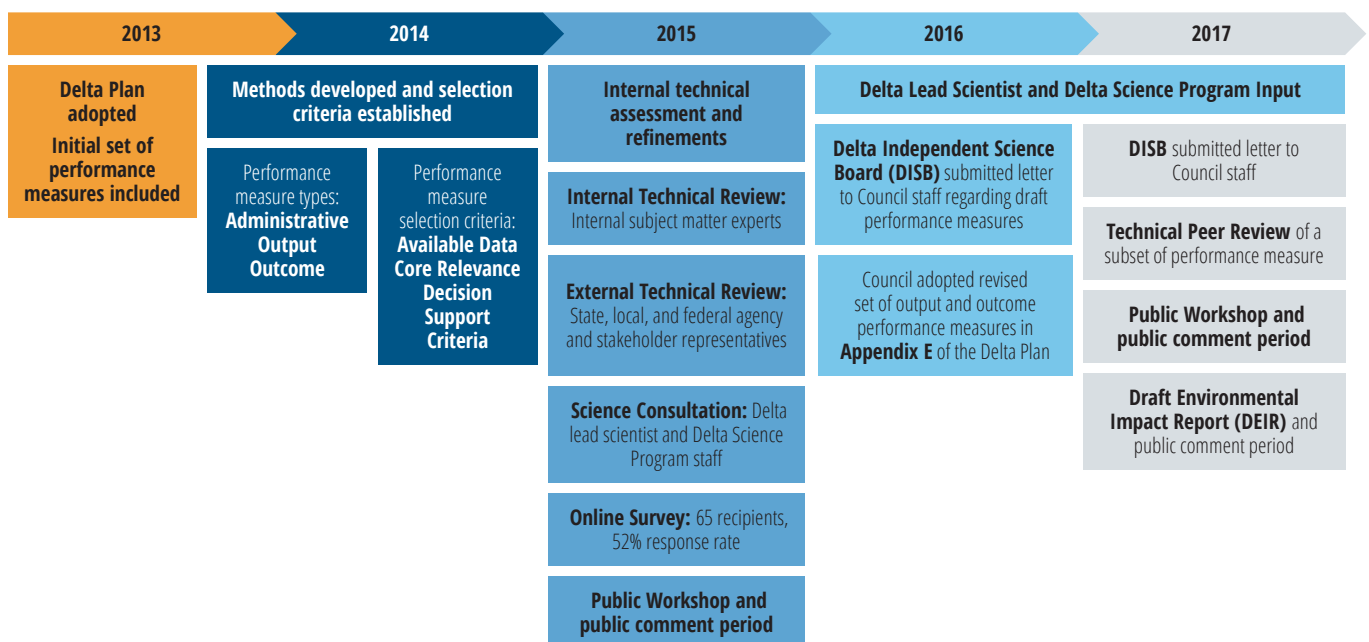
2013

2014

2015

2016

2017

Delta Plan adopted

Initial set of performance measures included

Methods developed and selection criteria established

Performance measure types: Administrative Output Outcome

Performance measure selection criteria: Available Data Core Relevance Decision Support Criteria

Internal technical assessment and refinements

Internal Technical Review: Internal subject matter experts

External Technical Review: State, local, and federal agency and stakeholder representatives

Science Consultation: Delta lead scientist and Delta Science Program staff

Online Survey: 65 recipients, 52% response rate

Public Workshop and public comment period

Delta Lead Scientist and Delta Science Program Input

Delta Independent Science Board (DISB) submitted letter to Council staff regarding draft performance measures

Council adopted revised set of output and outcome performance measures in Appendix E of the Delta Plan

DISB submitted letter to Council staff

Technical Peer Review of a subset of performance measure

Public Workshop and public comment period

Draft Environmental Impact Report (DEIR) and public comment period